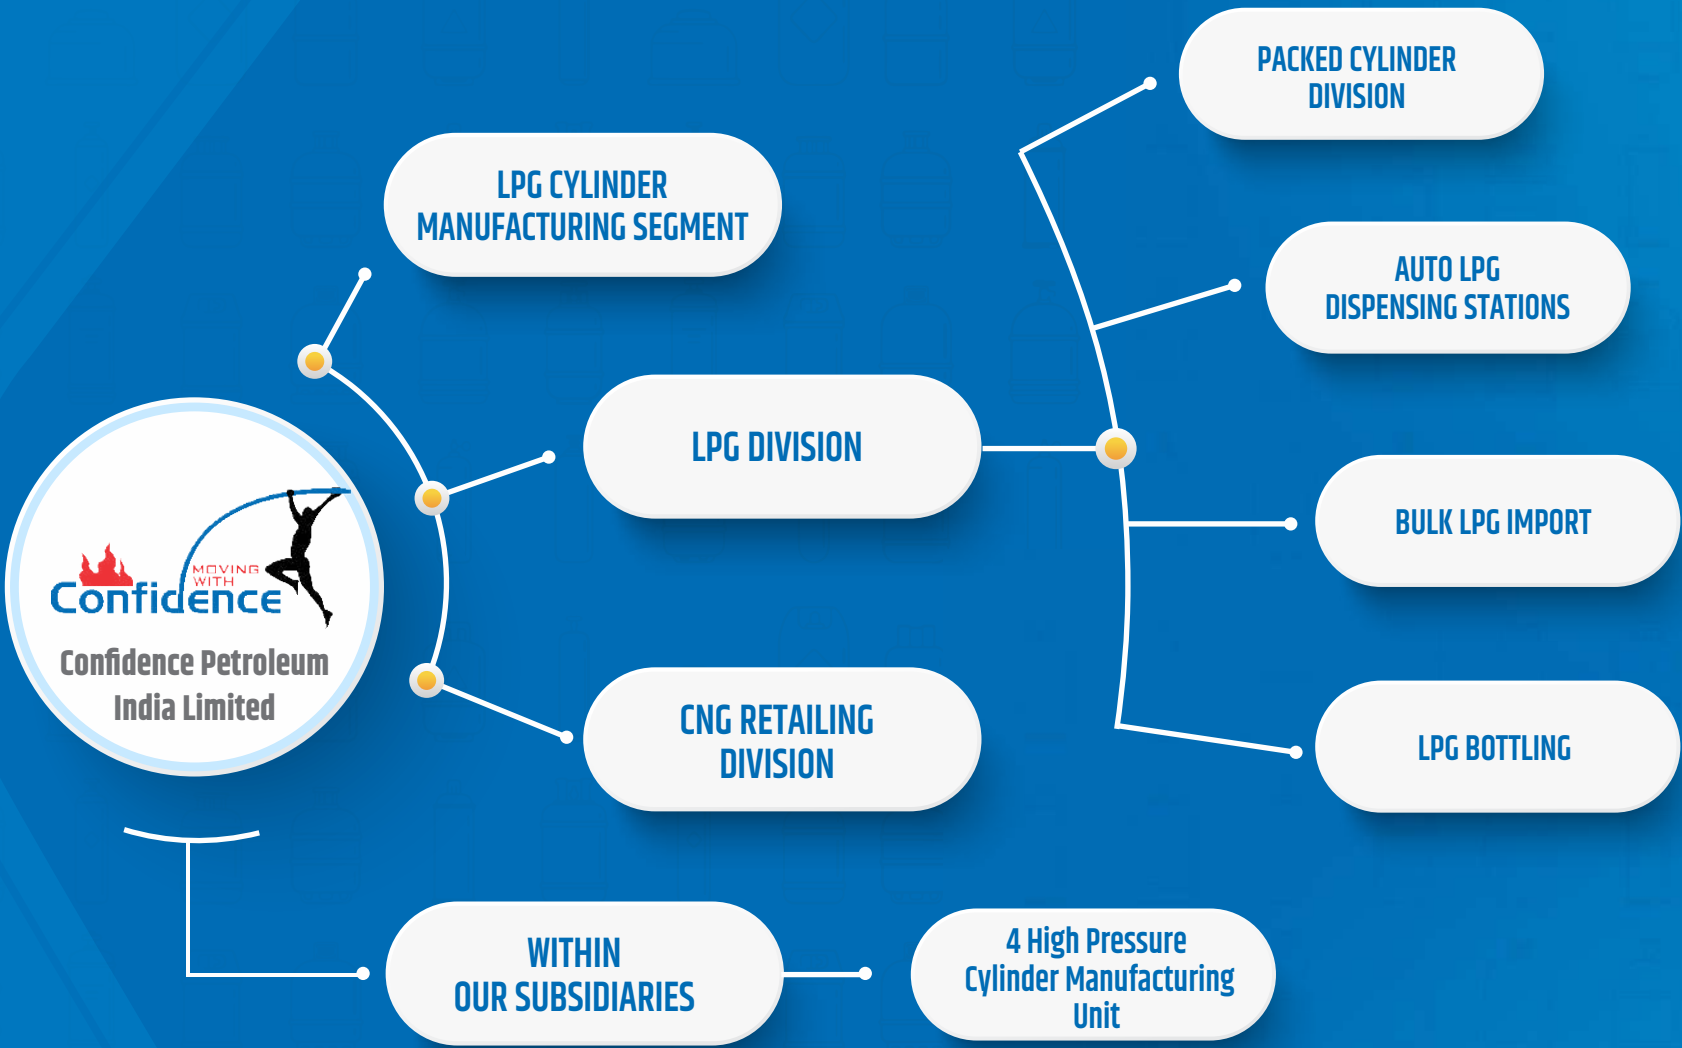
MOVING WITH
Confidence

Confidence Petroleum India Limited

LPG CYLINDER MANUFACTURING SEGMENT

LPG DIVISION

CNG RETAILING DIVISION

PACKED CYLINDER DIVISION

AUTO LPG DISPENSING STATIONS

BULK LPG IMPORT

LPG BOTTLING

WITHIN OUR SUBSIDIARIES

4 High Pressure Cylinder Manufacturing Unit